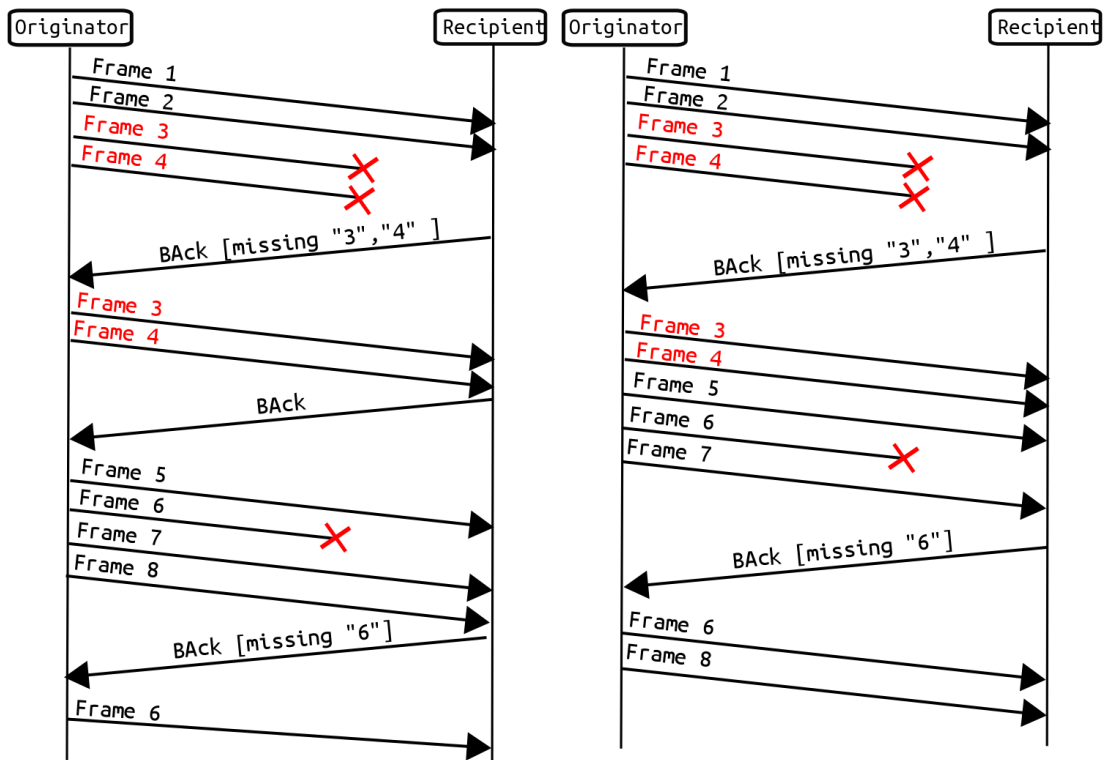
Originator

Recipient

Frame 1
Frame 2
Frame 3
Frame 4

BAck [missing "3","4" ]

Frame 3
Frame 4

BAck

Frame 5
Frame 6
Frame 7
Frame 8

BAck [missing "6"]

Frame 6

Originator

Recipient

Frame 1
Frame 2
Frame 3
Frame 4

BAck [missing "3","4" ]

Frame 3
Frame 4
Frame 5
Frame 6
Frame 7

BAck [missing "6"]

Frame 6
Frame 8